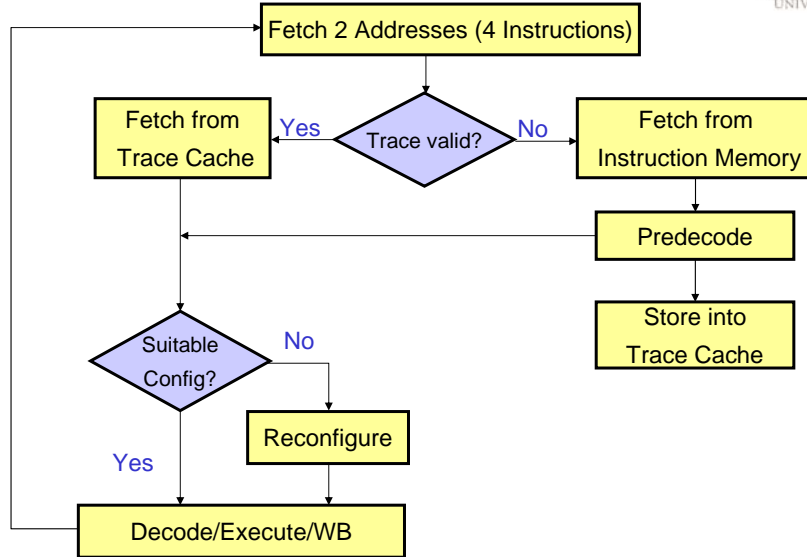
UNIV

Fetch 2 Addresses (4 Instructions)

Trace valid?

Yes

No

Fetch from Trace Cache

Fetch from Instruction Memory

Predecode

Store into Trace Cache

Suitable Config?

No

Reconfigure

Yes

Decode/Execute/WB